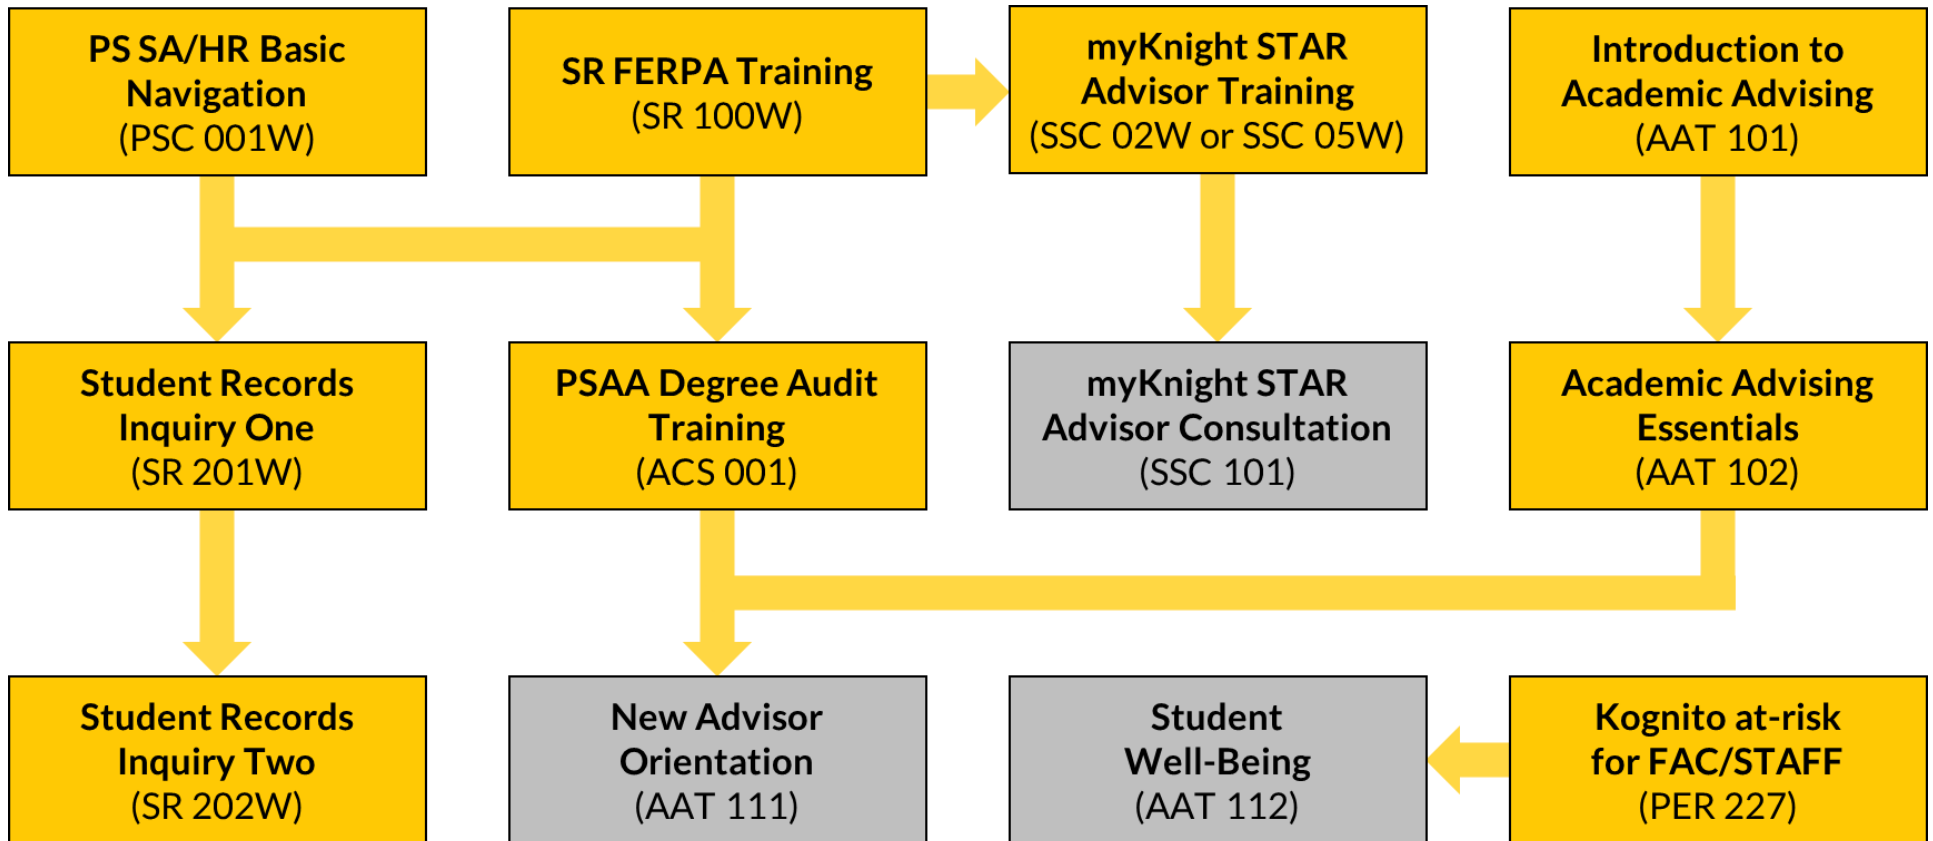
PS SA/HR Basic Navigation (PSC 001W)

SR FERPA Training (SR 100W)

myKnight STAR Advisor Training (SSC 02W or SSC 05W)

Introduction to Academic Advising (AAT 101)

Student Records Inquiry One (SR 201W)

PSAA Degree Audit Training (ACS 001)

myKnight STAR Advisor Consultation (SSC 101)

Academic Advising Essentials (AAT 102)

Student Records Inquiry Two (SR 202W)

New Advisor Orientation (AAT 111)

Student Well-Being (AAT 112)

Kognito at-risk for FAC/STAFF (PER 227)